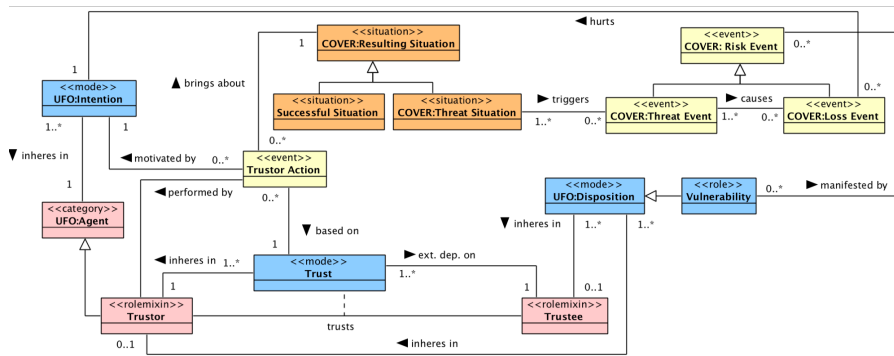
◀ hurts

<<situation>>
COVER:Resulting Situation

<<event>>
COVER: Risk Event

0..*

1

1

<<mode>>
UFO:Intention

▲ brings about

<<situation>>
Successful Situation

<<situation>>
COVER:Threat Situation

▶ triggers

<<event>>
COVER:Threat Event

▶ causes

<<event>>
COVER:Loss Event

0..*

1..*

1

1..*

0..*

1..*

0..*

▼ inheres in

▶ motivated by

0..*

<<event>>
Trustor Action

1

◀ performed by

<<category>>
UFO:Agent

0..*

<<mode>>
UFO:Disposition

<<role>>
Vulnerability

0..*

▶ manifested by

▼ based on

▼ inheres in

1..*

1..*

1

◀ inheres in

1..*

<<mode>>
Trust

▶ ext. dep. on

1..*

1

1

0..1

<<rolemixin>>
Trustor

trusts

<<rolemixin>>
Trustee

0..1

▶ inheres in